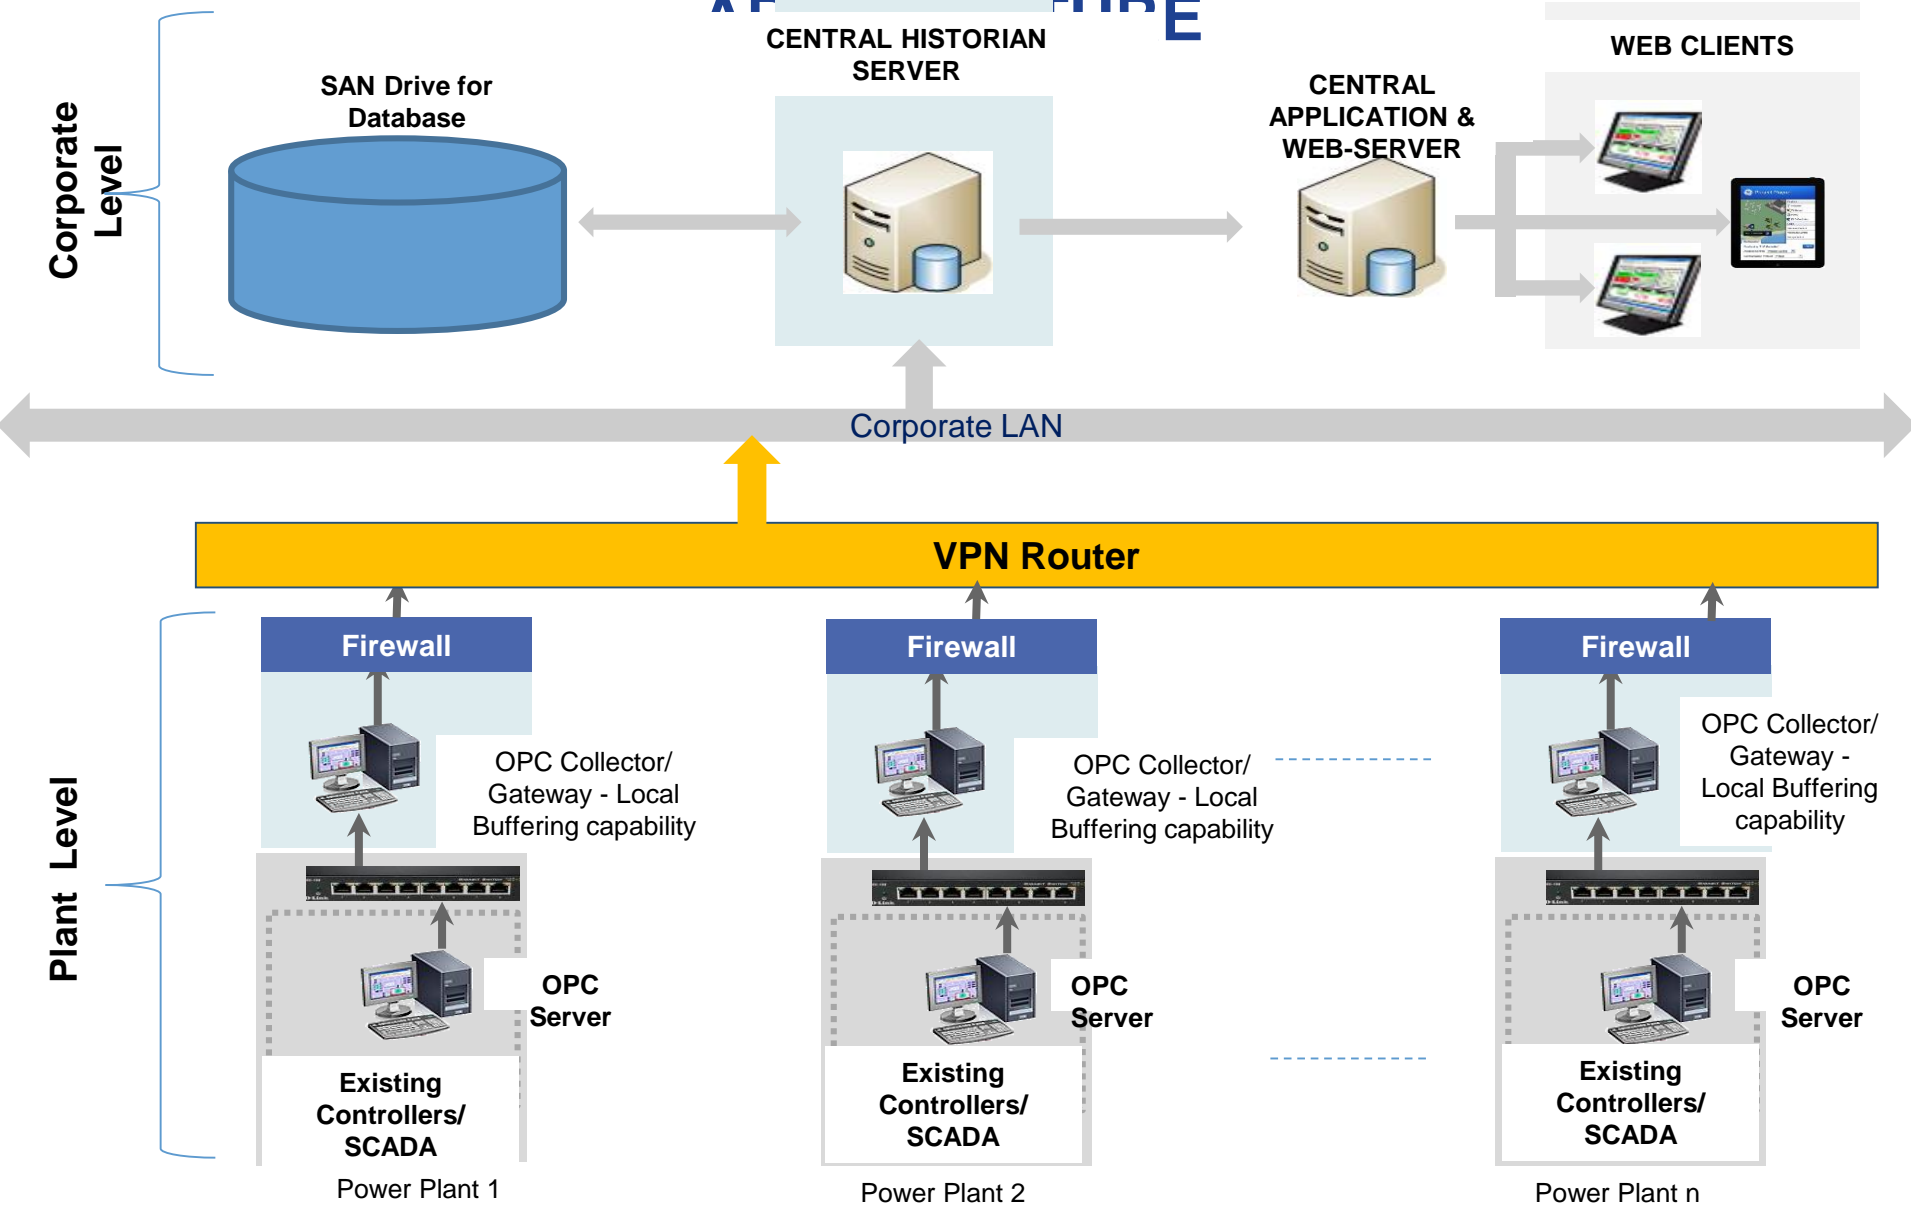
Corporate Level

SAN Drive for Database

CENTRAL HISTORIAN SERVER

CENTRAL APPLICATION & WEB-SERVER

WEB CLIENTS

Corporate LAN

VPN Router

Plant Level

Firewall

OPC Collector/ Gateway - Local Buffering capability

OPC Server

Existing Controllers/ SCADA

Power Plant 1

Firewall

OPC Collector/ Gateway - Local Buffering capability

OPC Server

Existing Controllers/ SCADA

Power Plant 2

Firewall

OPC Collector/ Gateway - Local Buffering capability

OPC Server

Existing Controllers/ SCADA

Power Plant n